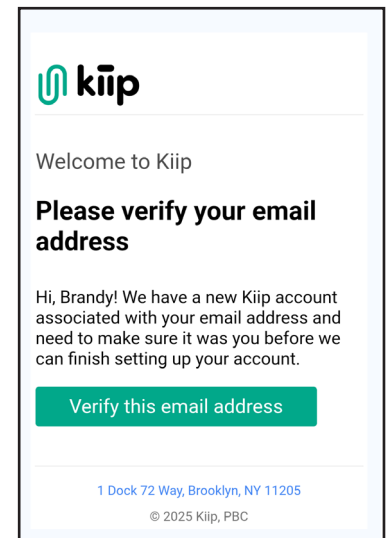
kiip

Welcome to Kiip

Please verify your email address

Hi, Brandy! We have a new Kiip account associated with your email address and need to make sure it was you before we can finish setting up your account.

Verify this email address

1 Dock 72 Way, Brooklyn, NY 11205

© 2025 Kiip, PBC